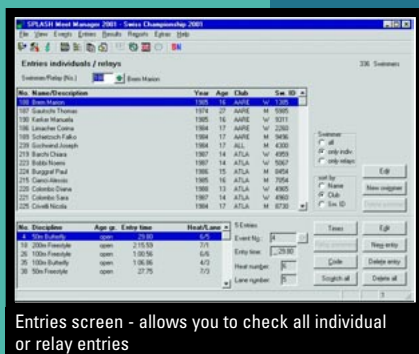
SPLASH Meet Manager 2001 - Swiss Championship 2001
File View Events Entries Results Reports Extras Help

Entries individuals / relays

Swimmer/Relay (No.) 108 Brem Marion

336 Swimmers

| No. | Name/Description | Year | Age | Club | | Sw. ID |
|---|---|---|---|---|---|---|
| 108 | Brem Marion | 1985 | 16 | AARE | W | 1385 |
| 107 | Gautschi Thomas | 1974 | 27 | AARE | M | 5985 |
| 190 | Kerker Manuela | 1985 | 16 | AARE | W | 9311 |
| 186 | Linsacher Corina | 1984 | 17 | AARE | W | 2260 |
| 188 | Scherzsch Falko | 1984 | 17 | AARE | M | 9496 |
| 239 | Gschwind Joseph | 1984 | 17 | ALL | M | 4300 |
| 219 | Bacchi Chiara | 1987 | 14 | ATLA | W | 4959 |
| 223 | Bobbi Noemi | 1987 | 14 | ATLA | W | 5067 |
| 224 | Burggraf Paul | 1986 | 15 | ATLA | M | 8454 |
| 215 | Ciacci Alessio | 1984 | 17 | ATLA | M | 7054 |
| 226 | Colombo Diane | 1988 | 13 | ATLA | W | 4965 |
| 227 | Colombo Sara | 1987 | 14 | ATLA | W | 4960 |
| 225 | Civelli Nicola | 1984 | 17 | ATLA | M | 8730 |

Swimmer
all
only indiv.
only relays

Edit
New swimmer

sort by
Name
Club
Sw. ID

| No. | Description | Age gr. | Entry time | Heat/Lane |
|---|---|---|---|---|
| 4 | 50m Butterfly | open | 29.60 | 6/5 |
| 18 | 200m Freestyle | open | 2:15.59 | 7/1 |
| 26 | 100m Freestyle | open | 1:00.56 | 6/6 |
| 35 | 100m Butterfly | open | 1:06.86 | 4/2 |
| 38 | 50m Freestyle | open | 27.75 | 7/3 |

5 Entries
Event No.: 4
Entry time: 29.60
Heat number: 6
Lane number: 5

Times
Edit
New entry
Code
Delete entry
Scratch all
Delete all

Entries screen - allows you to check all individual or relay entries